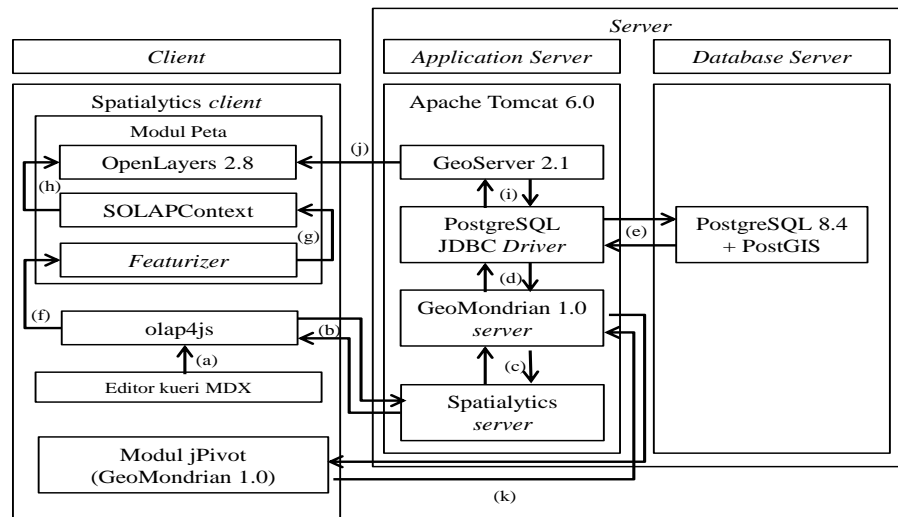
Server

Client

Application Server

Database Server

Spatialytics client

Apache Tomcat 6.0

Modul Peta

OpenLayers 2.8

(j)

GeoServer 2.1

(h)

(i)

SOLAPContext

PostgreSQL JDBC Driver

(e)

PostgreSQL 8.4 + PostGIS

(g)

Featurizer

(d)

GeoMondrian 1.0 server

(f)

olap4js

(b)

(a)

(c)

Editor kueri MDX

Spatialytics server

Modul jPivot (GeoMondrian 1.0)

(k)